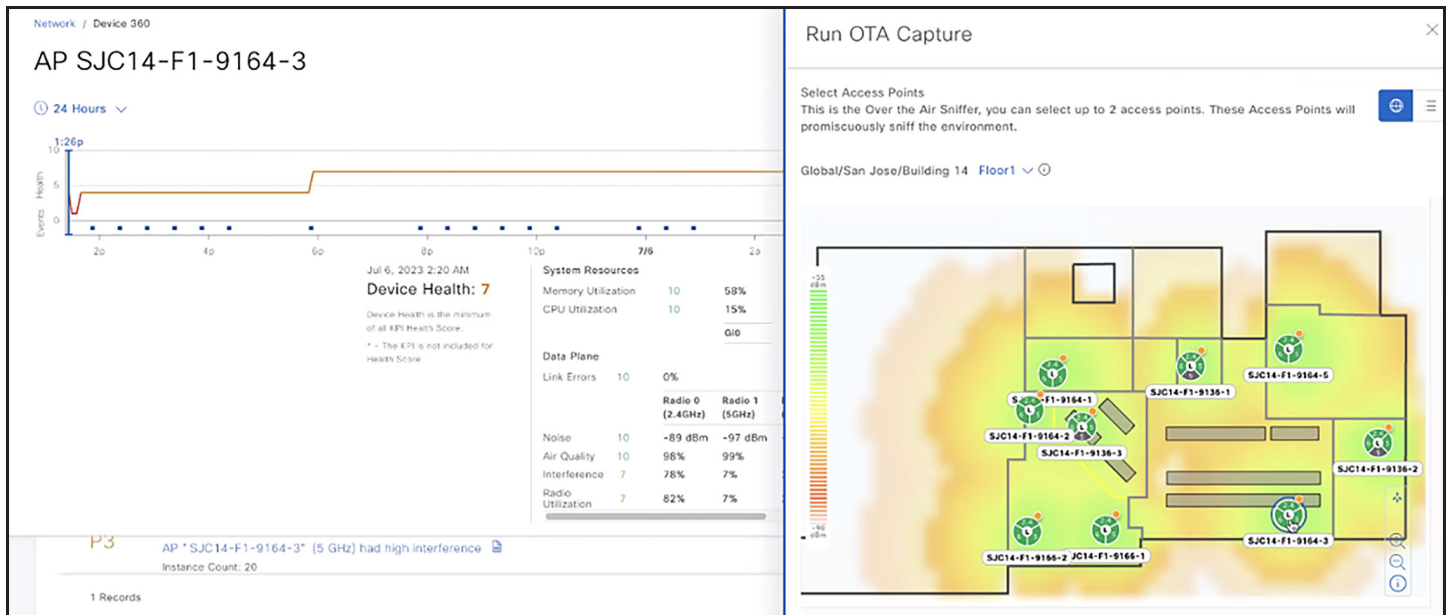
Network / Device 360

AP SJC14-F1-9164-3

24 Hours

1:26p

10
5
0

Health
Events

2p 4p 6p 8p 10p 7/6 2a

Jul 6, 2023 2:20 AM

Device Health: 7

Device Health is the minimum of all KPI Health Score.

* - The KPI is not included for Health Score

System Resources

| | | |
|---|---|---|
| Memory Utilization | 10 | 58% |
| CPU Utilization | 10 | 15% |
| | | Gi0 |

Data Plane

| | | | |
|---|---|---|---|
| Link Errors | 10 | 0% | |
| | | Radio 0 (2.4GHz) | Radio 1 (5GHz) |
| Noise | 10 | -89 dBm | -97 dBm |
| Air Quality | 10 | 98% | 99% |
| Interference | 7 | 78% | 7% |
| Radio Utilization | 7 | 82% | 7% |

P3

AP "SJC14-F1-9164-3" (5 GHz) had high interference

Instance Count: 20

1 Records

Run OTA Capture

Select Access Points

This is the Over the Air Sniffer, you can select up to 2 access points. These Access Points will promiscuously sniff the environment.

Global/San Jose/Building 14 Floor1

-35 dBm

-90 dBm

SJC14-F1-9164-1
SJC14-F1-9136-1
SJC14-F1-9164-5
SJC14-F1-9164-2
SJC14-F1-9136-3
SJC14-F1-9136-2
SJC14-F1-9164-3
SJC14-F1-9165-2
SJC14-F1-9165-1